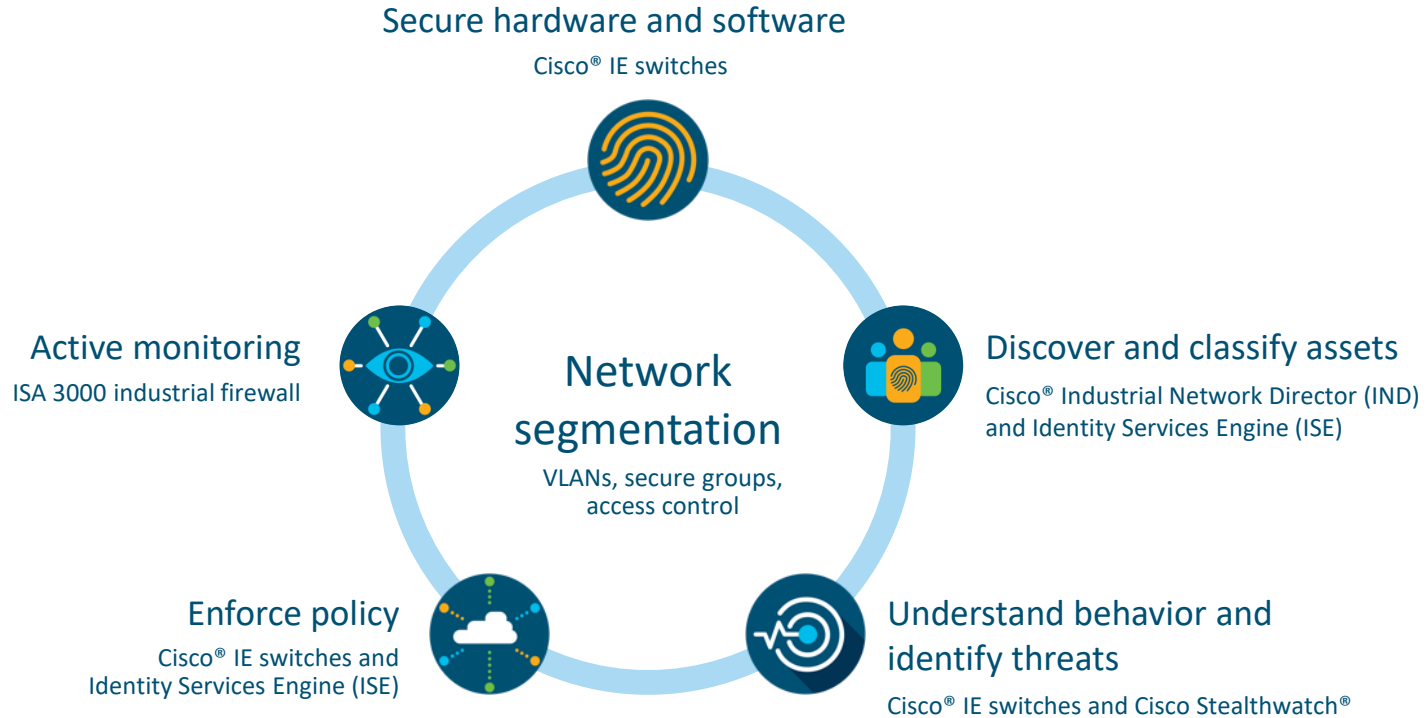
Secure hardware and software

Cisco® IE switches

Active monitoring

ISA 3000 industrial firewall

Network segmentation

VLANs, secure groups, access control

Discover and classify assets

Cisco® Industrial Network Director (IND) and Identity Services Engine (ISE)

Enforce policy

Cisco® IE switches and Identity Services Engine (ISE)

Understand behavior and identify threats

Cisco® IE switches and Cisco Stealthwatch®